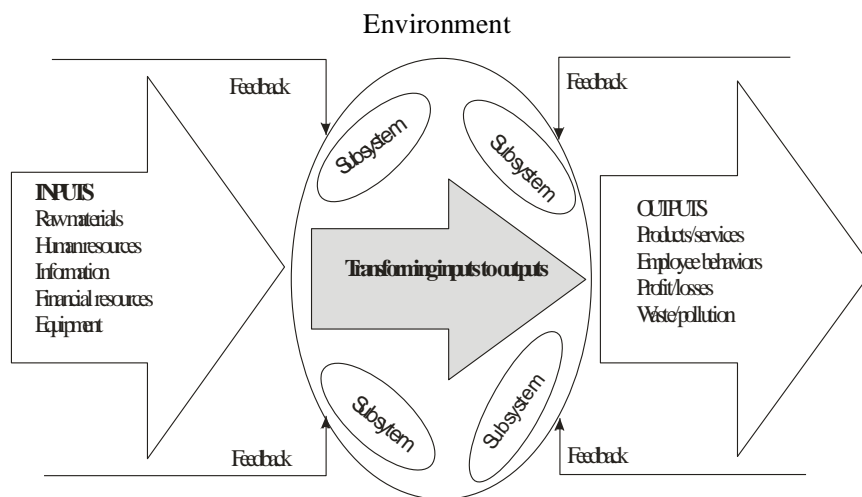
Environment

Feedback

Feedback

Subsystem

Subsystem

INPUTS
Raw materials
Human resources
Information
Financial resources
Equipment

Transforming inputs to outputs

OUTPUTS
Products/services
Employee behaviors
Profit/losses
Waste/pollution

Subsystem

Subsystem

Feedback

Feedback